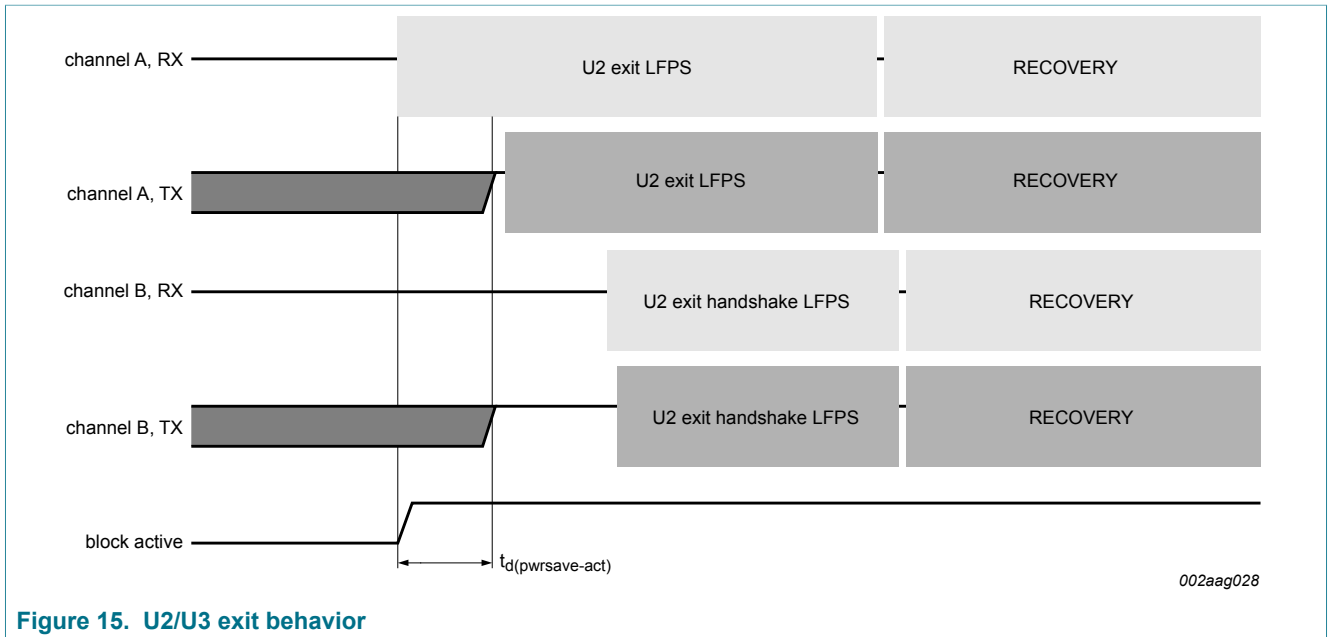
channel A, RX

U2 exit LFPS

RECOVERY

channel A, TX

U2 exit LFPS

RECOVERY

channel B, RX

U2 exit handshake LFPS

RECOVERY

channel B, TX

U2 exit handshake LFPS

RECOVERY

block active

$t_{d(pwrsave-act)}$

002aag028

Figure 15. U2/U3 exit behavior